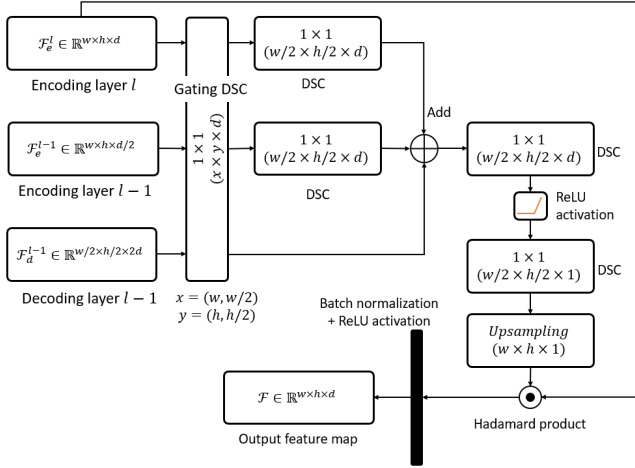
$\mathcal{F}_e^l \in \mathbb{R}^{w \times h \times d}$

Encoding layer $l$

Gating DSC

$1 \times 1$ $(w/2 \times h/2 \times d)$

DSC

$\mathcal{F}_e^{l-1} \in \mathbb{R}^{w \times h \times d/2}$

Encoding layer $l-1$

$1 \times 1$ $(x \times y \times d)$

$1 \times 1$ $(w/2 \times h/2 \times d)$

DSC

Add

$1 \times 1$ $(w/2 \times h/2 \times d)$

DSC

ReLU activation

$\mathcal{F}_d^{l-1} \in \mathbb{R}^{w/2 \times h/2 \times 2d}$

Decoding layer $l-1$

$x = (w, w/2)$
$y = (h, h/2)$

$1 \times 1$ $(w/2 \times h/2 \times 1)$

DSC

Batch normalization + ReLU activation

$Upsampling$ $(w \times h \times 1)$

$\mathcal{F} \in \mathbb{R}^{w \times h \times d}$

Output feature map

Hadamard product